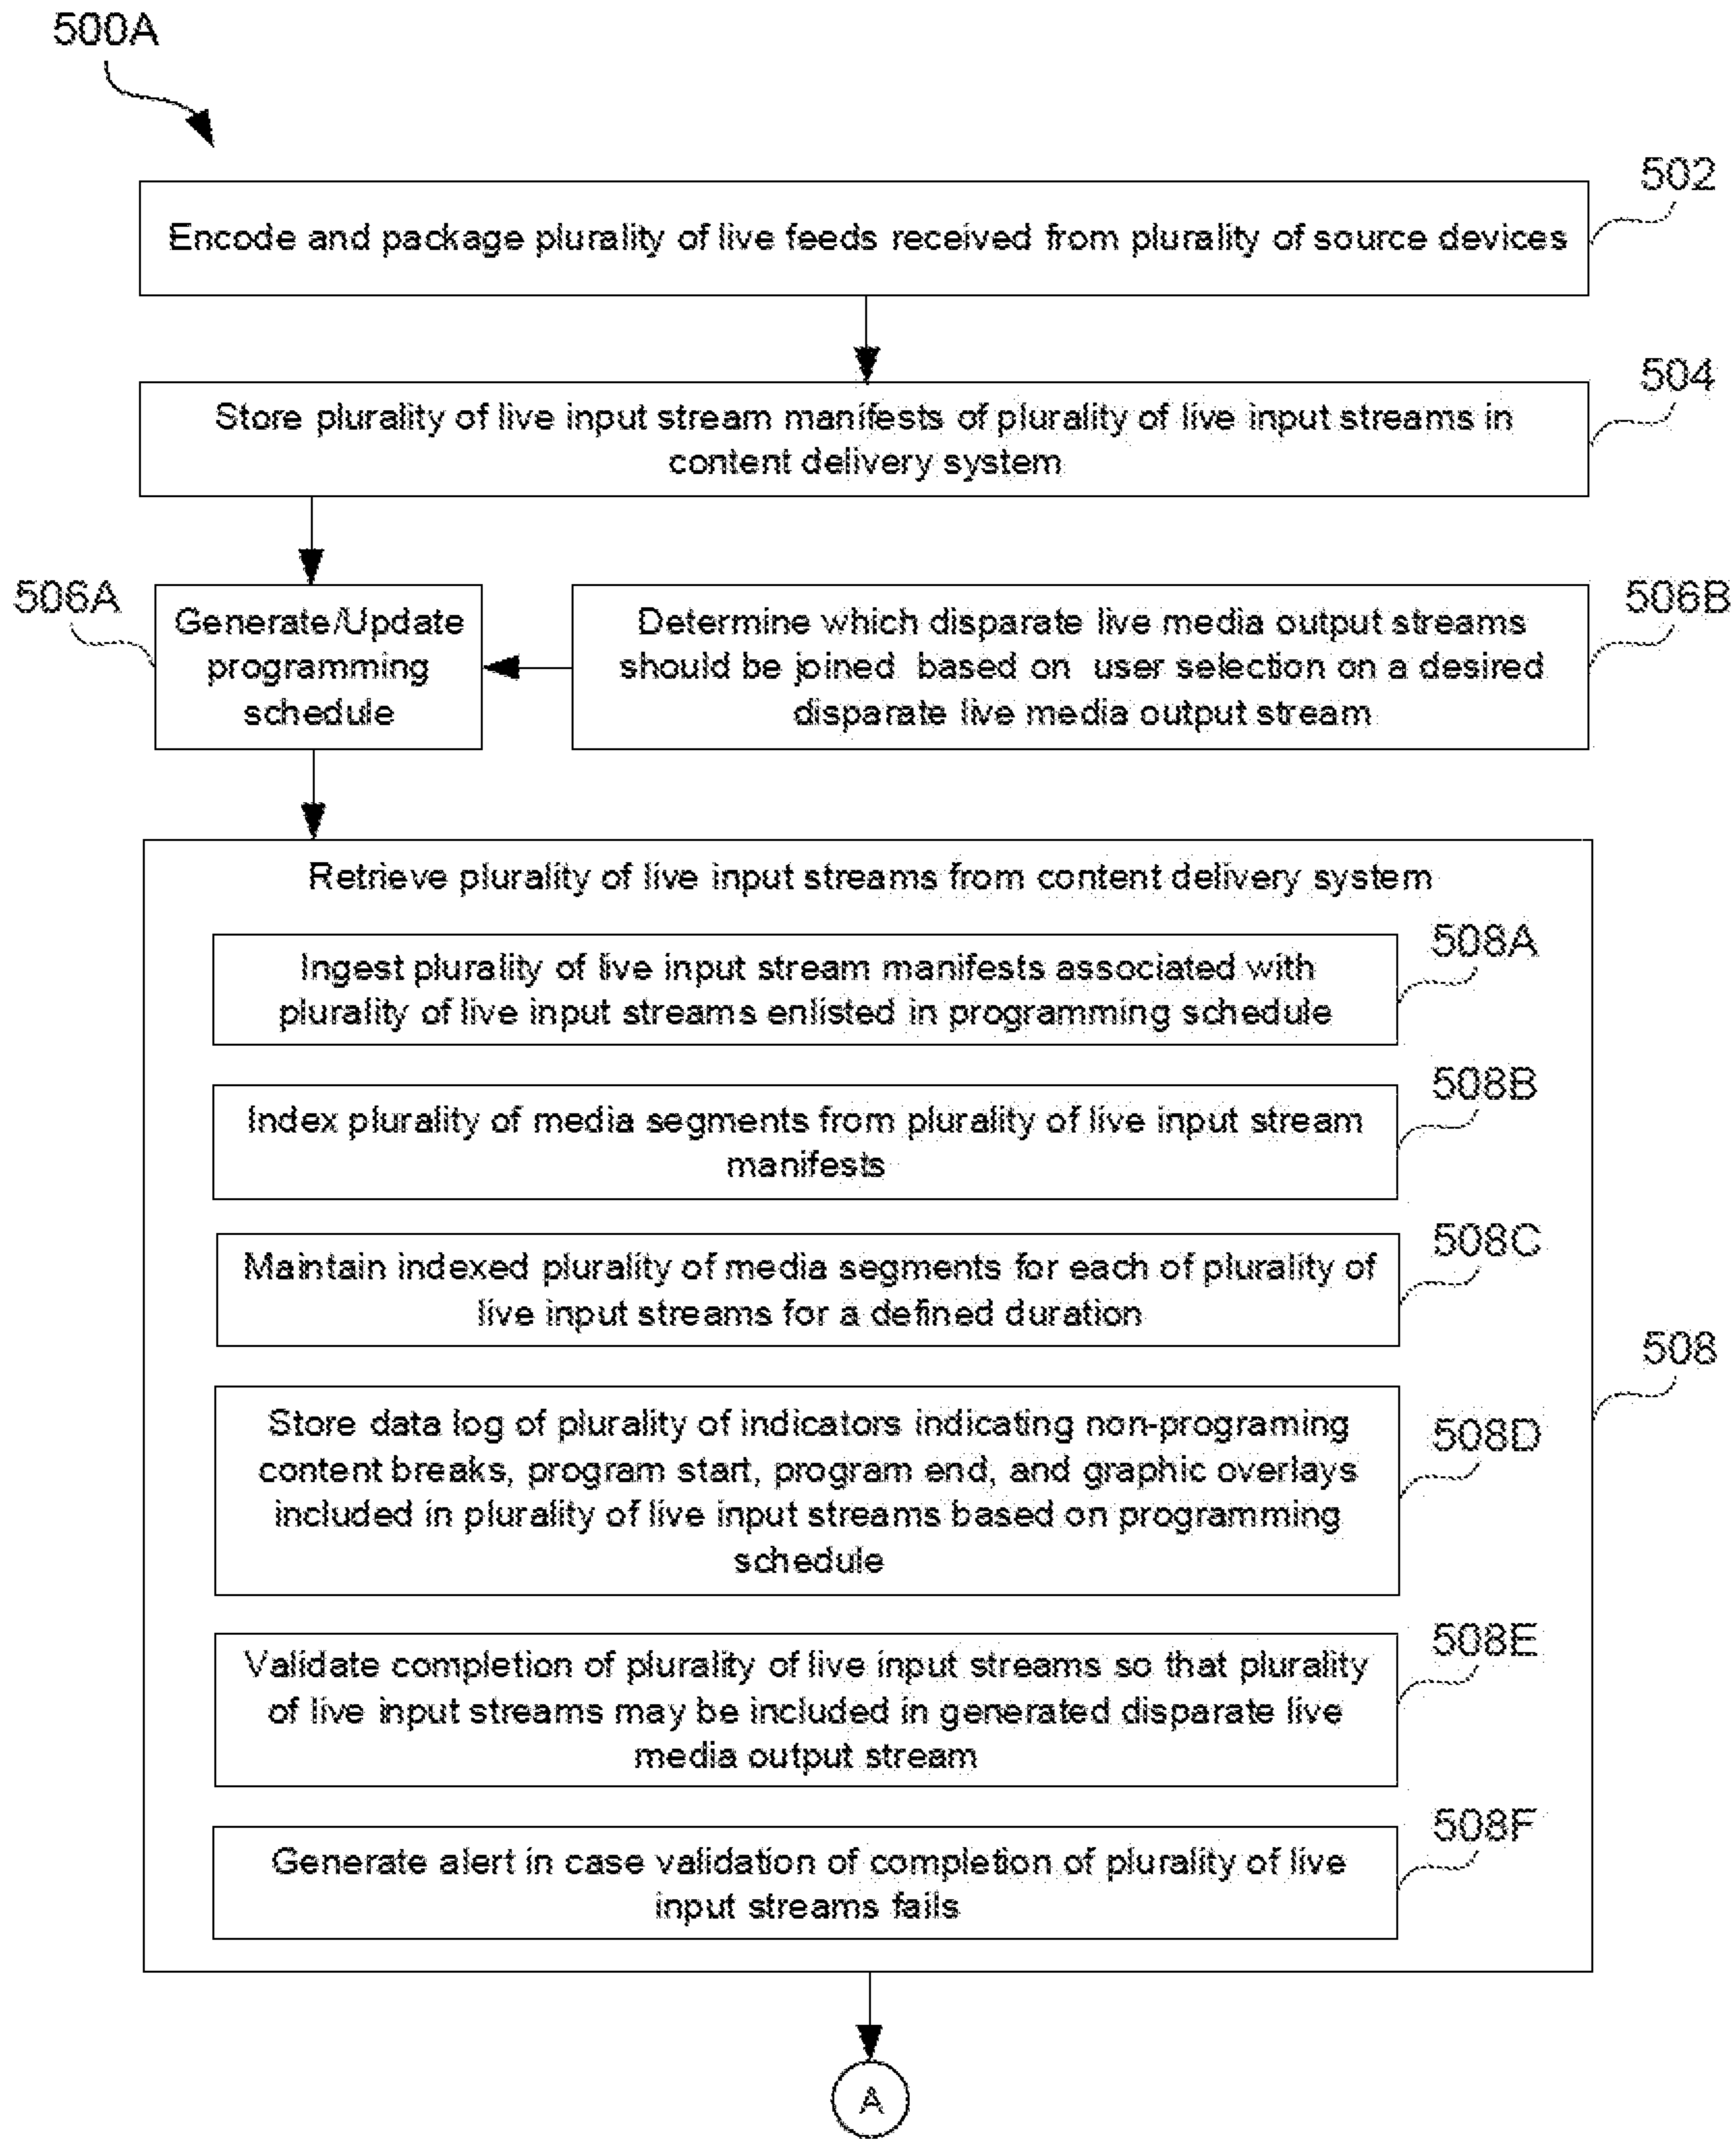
500A

Encode and package plurality of live feeds received from plurality of source devices

502

Store plurality of live input stream manifests of plurality of live input streams in content delivery system

504

506A

Generate/Update programming schedule

Determine which disparate live media output streams should be joined based on user selection on a desired disparate live media output stream

506B

Retrieve plurality of live input streams from content delivery system

Ingest plurality of live input stream manifests associated with plurality of live input streams enlisted in programming schedule

508A

Index plurality of media segments from plurality of live input stream manifests

508B

Maintain indexed plurality of media segments for each of plurality of live input streams for a defined duration

508C

508

Store data log of plurality of indicators indicating non-programing content breaks, program start, program end, and graphic overlays included in plurality of live input streams based on programming schedule

508D

Validate completion of plurality of live input streams so that plurality of live input streams may be included in generated disparate live media output stream

508E

Generate alert in case validation of completion of plurality of live input streams fails

508F

A